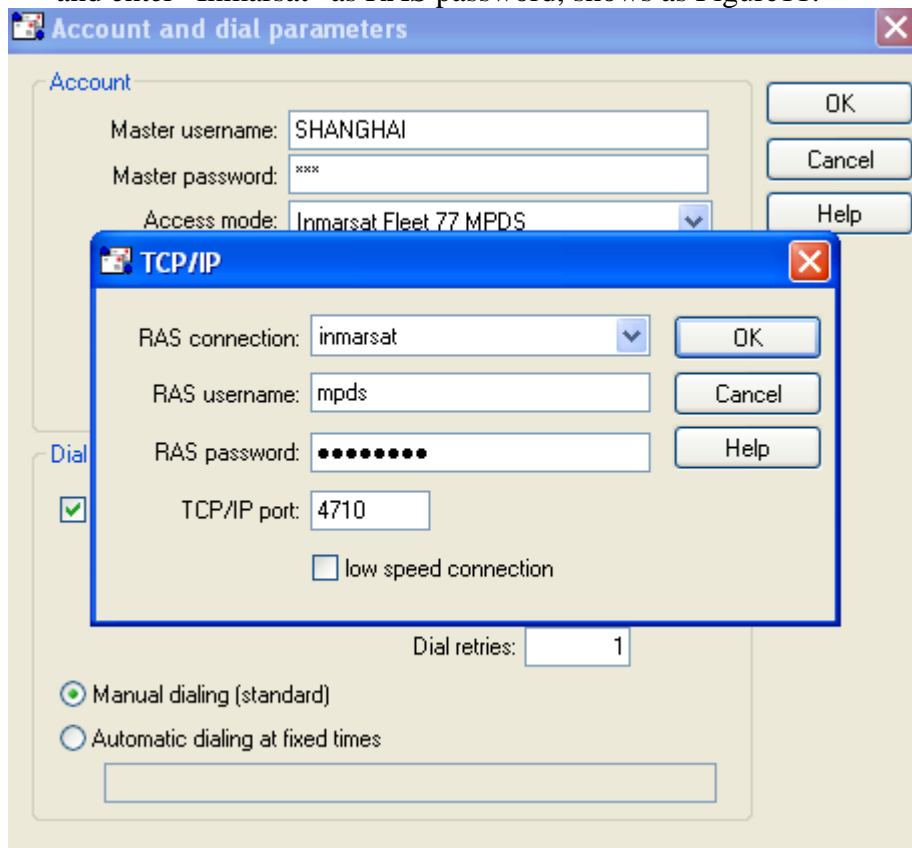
and enter "inmarsat" as RAS password, shows as Figure11.

Account and dial parameters

Account

Master username: SHANGHAI

Master password: ***

Access mode: Inmarsat Fleet 77 MPDS

OK

Cancel

Help

TCP/IP

RAS connection: inmarsat

RAS username: mpds

RAS password: ●●●●●●●●

TCP/IP port: 4710

low speed connection

OK

Cancel

Help

Dial

Dial retries: 1

Manual dialing (standard)

Automatic dialing at fixed times